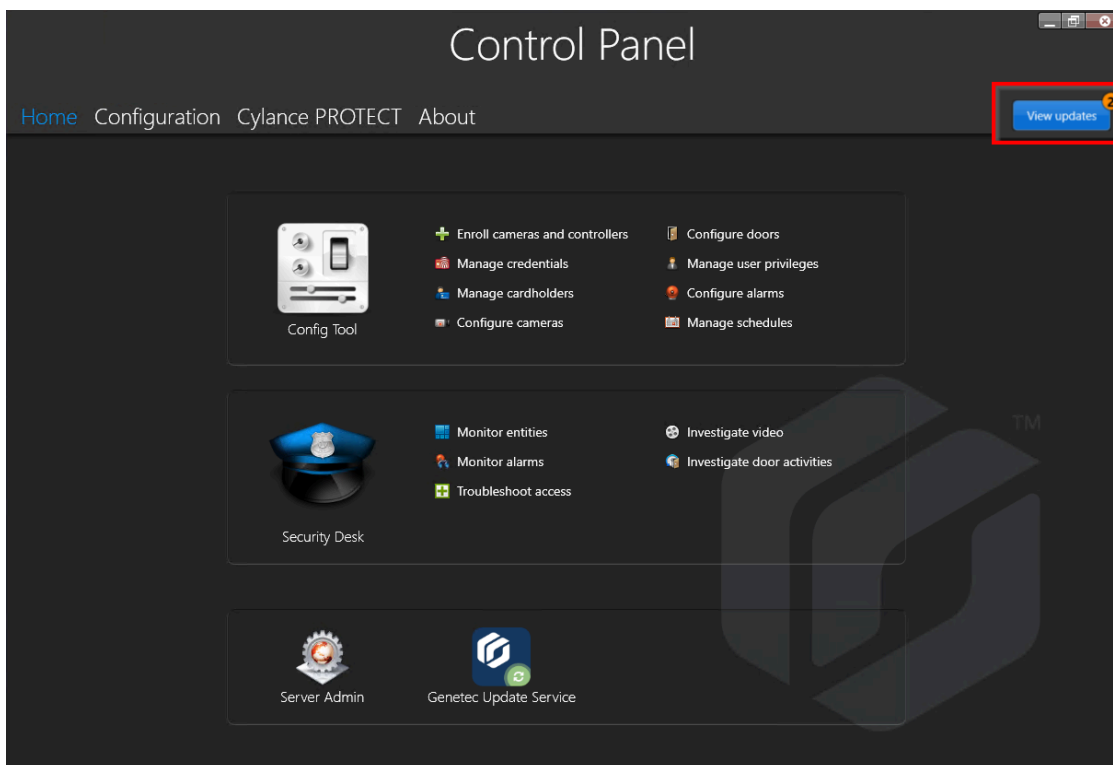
Control Panel

Home Configuration Cylance PROTECT About

View updates

Config Tool

Enroll cameras and controllers
Manage credentials
Manage cardholders
Configure cameras

Configure doors
Manage user privileges
Configure alarms
Manage schedules

Security Desk

Monitor entities
Monitor alarms
Troubleshoot access

Investigate video
Investigate door activities

TM

Server Admin

Genetec Update Service